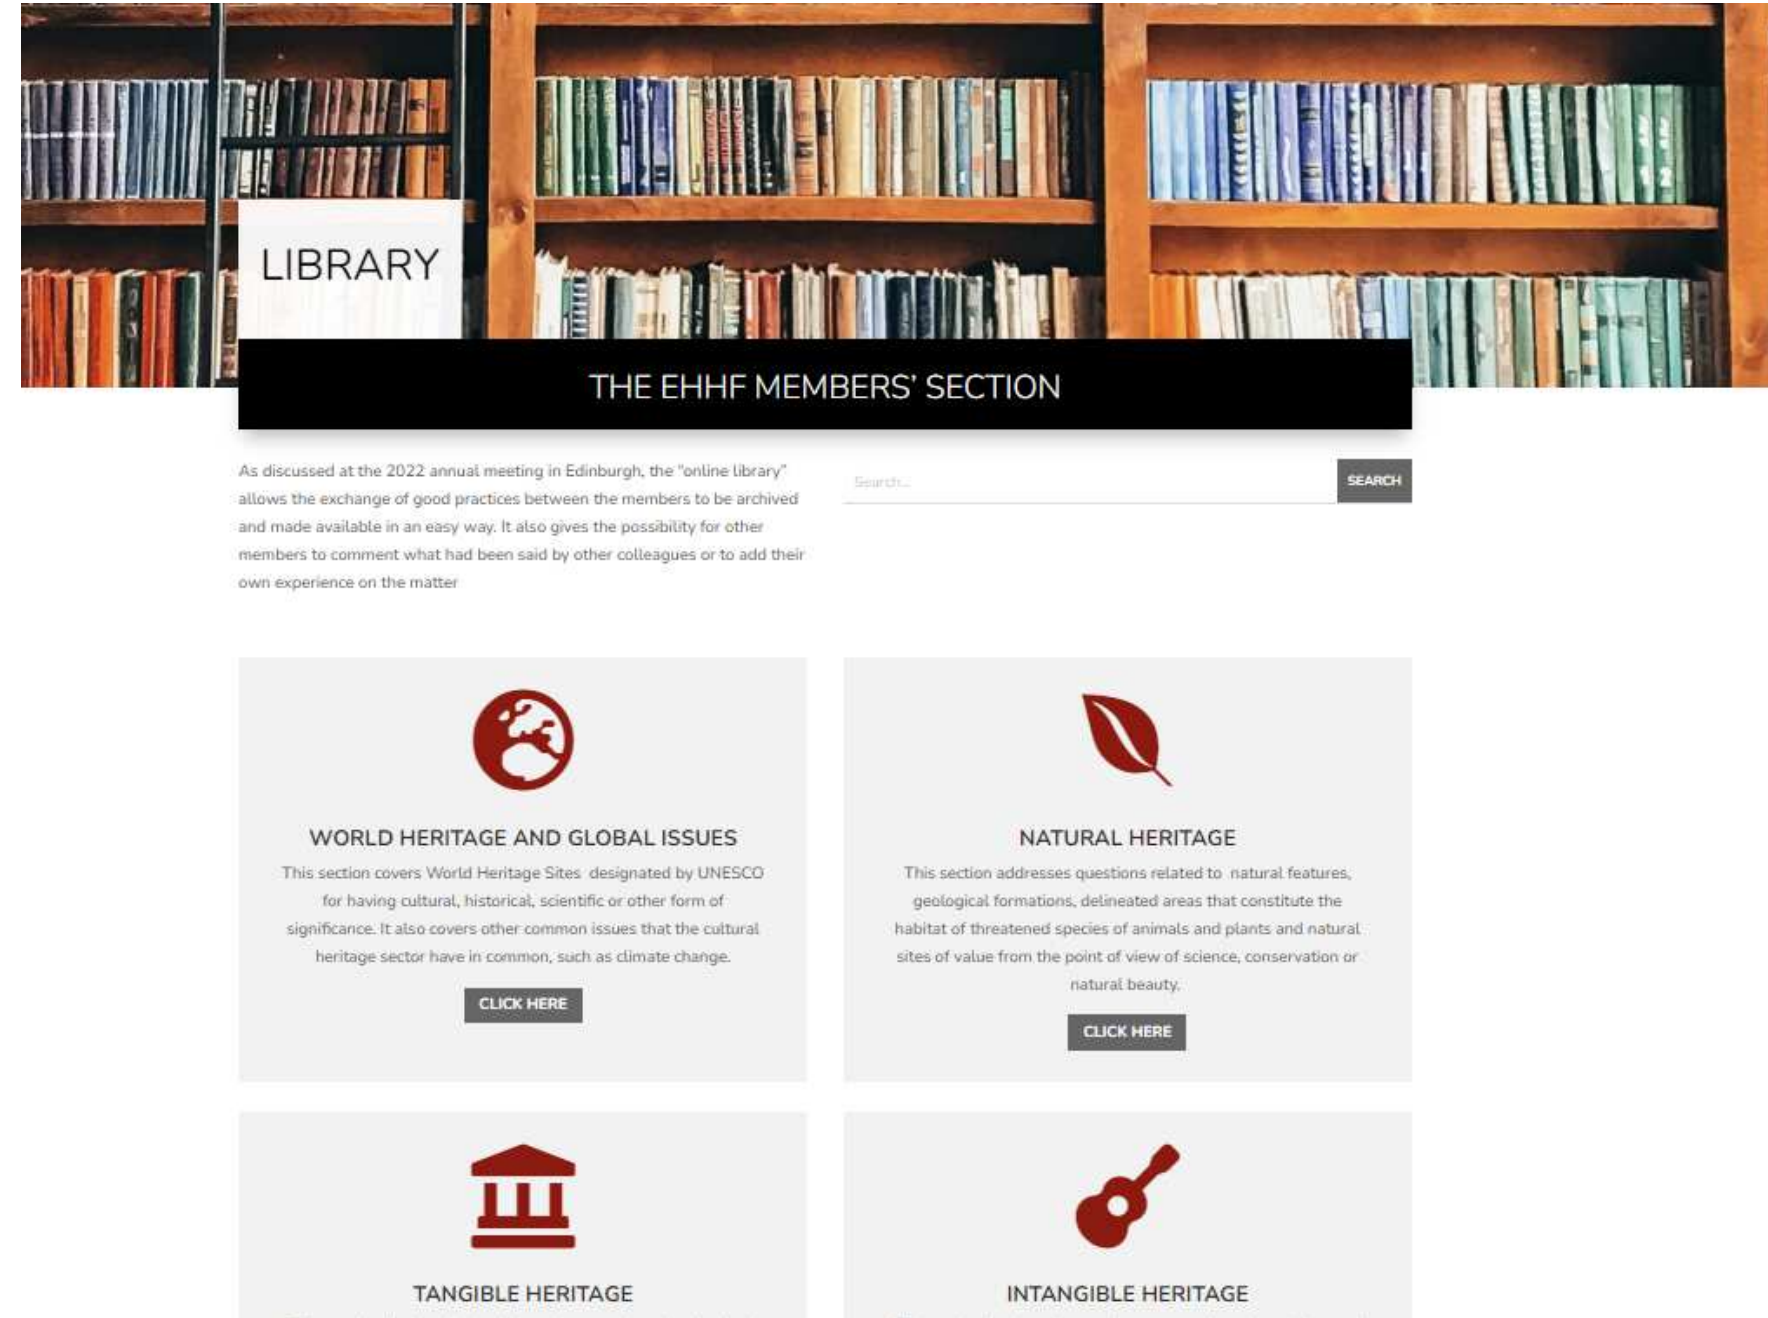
LIBRARY

THE EHHF MEMBERS' SECTION

As discussed at the 2022 annual meeting in Edinburgh, the "online library" allows the exchange of good practices between the members to be archived and made available in an easy way. It also gives the possibility for other members to comment what had been said by other colleagues or to add their own experience on the matter

Search...

SEARCH

WORLD HERITAGE AND GLOBAL ISSUES

This section covers World Heritage Sites designated by UNESCO for having cultural, historical, scientific or other form of significance. It also covers other common issues that the cultural heritage sector have in common, such as climate change.

CLICK HERE

NATURAL HERITAGE

This section addresses questions related to natural features, geological formations, delineated areas that constitute the habitat of threatened species of animals and plants and natural sites of value from the point of view of science, conservation or natural beauty.

CLICK HERE

TANGIBLE HERITAGE

INTANGIBLE HERITAGE